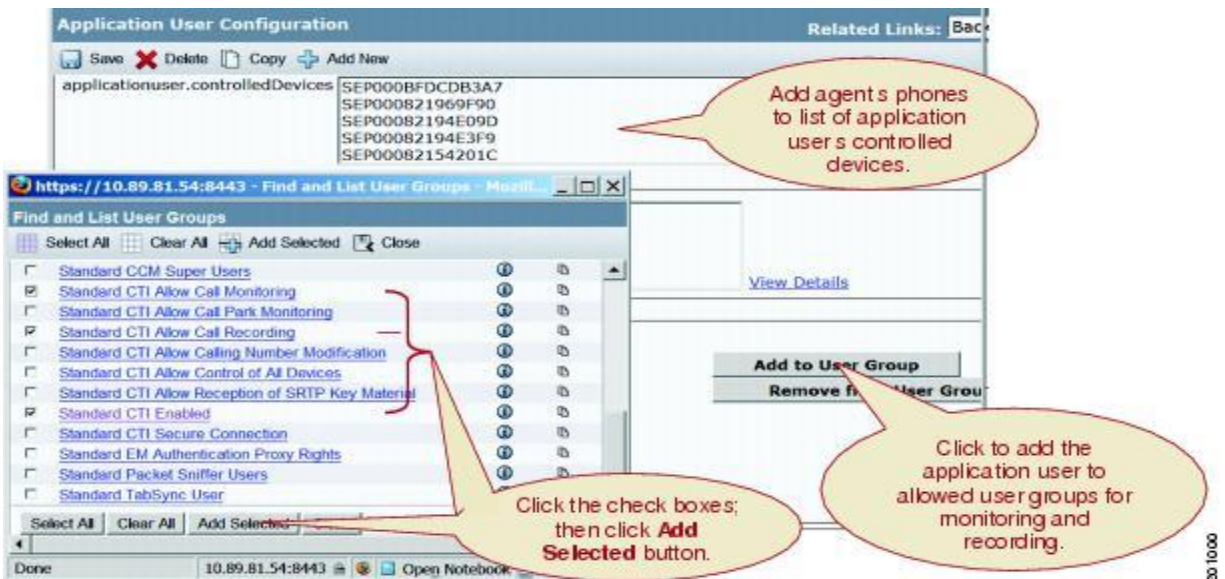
Application User Configuration

Related Links: Bac

Save Delete Copy Add New

applicationuser.controlledDevices SEP000BFDCDB3A7 SEP000B21969F90 SEP000B2194E09D SEP000B2194E3F9 SEP000B2154201C

Add agent s phones to list of application user s controlled devices.

https://10.89.81.54:8443 - Find and List User Groups - Mozill...

Find and List User Groups

Select All Clear All Add Selected Close

Standard CCM Super Users
Standard CTI Allow Call Monitoring
Standard CTI Allow Call Park Monitoring
Standard CTI Allow Call Recording
Standard CTI Allow Calling Number Modification
Standard CTI Allow Control of All Devices
Standard CTI Allow Reception of SRTP Key Material
Standard CTI Enabled
Standard CTI Secure Connection
Standard EM Authentication Proxy Rights
Standard Packet Sniffer Users
Standard TabSync User

View Details

Add to User Group

Remove fr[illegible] User Grou

Click to add the application user to allowed user groups for monitoring and recording.

Click the check boxes; then click **Add Selected** button.

Select All Clear All Add Selected

Done 10.89.81.54:8443 Open Notebook

201000